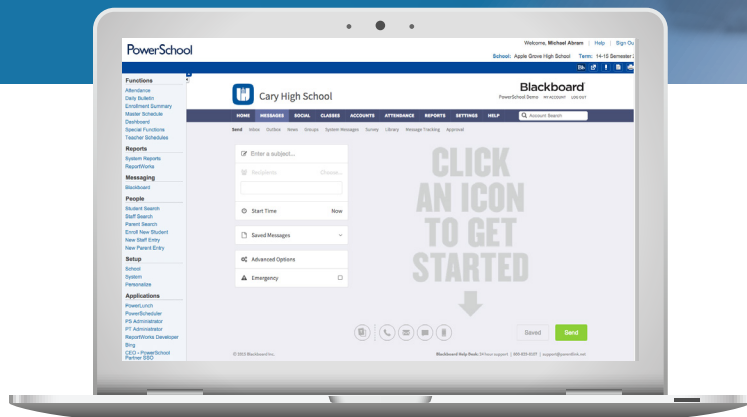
PowerSchool

Welcome, Michael Abram | Help | Sign Ou

School: Apple Grove High School Term: 14-15 Semester

Functions
Attendance
Daily Bulletin
Enrollment Summary
Master Schedule
Dashboard
Special Functions
Teacher Schedules

Reports
System Reports
ReportWorks

Messaging
Blackboard

People
Student Search
Staff Search
Parent Search
Enroll New Student
New Staff Entry
New Parent Entry

Setup
School
System
Personalize

Applications
PowerLunch
PowerScheduler
PS Administrator
PT Administrator
ReportWorks Developer
Bing
CEO - PowerSchool Partner SSO

Cary High School

Blackboard
PowerSchool Demo MY ACCOUNT LOG OUT

HOME MESSAGES SOCIAL CLASSES ACCOUNTS ATTENDANCE REPORTS SETTINGS HELP Account Search

Send Inbox Outbox News Groups System Messages Survey Library Message Tracking Approval

Enter a subject...

Recipients Choose...

Start Time Now

Saved Messages

Advanced Options

Emergency

CLICK AN ICON TO GET STARTED

Saved Send

© 2013 Blackboard Inc.

Blackboard Help Desk: 24 hour support | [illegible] | support@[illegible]